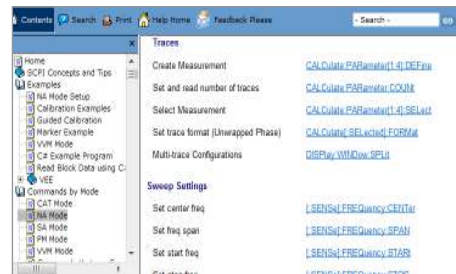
Contents Search Print Help Home Feedback Please - Search -

×

Home
SCPI Concepts and Tips
Examples
NA Mode Setup
Calibration Examples
Guided Calibration
Marker Example
VVM Mode
C# Example Program
Read Block Data using C
VEE
Commands by Mode
CAT Mode
NA Mode
SA Mode
PM Mode
VVM Mode

Traces

| | |
|---|---|
| Create Measurement | CALCulate:PARameter[1:4]:DEFine |
| Set and read number of traces | CALCulate:PARameter:COUNt |
| Select Measurement | CALCulate:PARameter[1:4]:SELect |
| Set trace format (Unwrapped Phase) | CALCulate[:SELected]:FORMat |
| Multi-trace Configurations | DISPlay:WINDow:SPLit |

Sweep Settings

| | |
|---|---|
| Set center freq | [:SENSe]:FREQuency:CENTer |
| Set freq span | [:SENSe]:FREQuency:SPAN |
| Set start freq | [:SENSe]:FREQuency:STARt |
| Set stop freq | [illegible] |